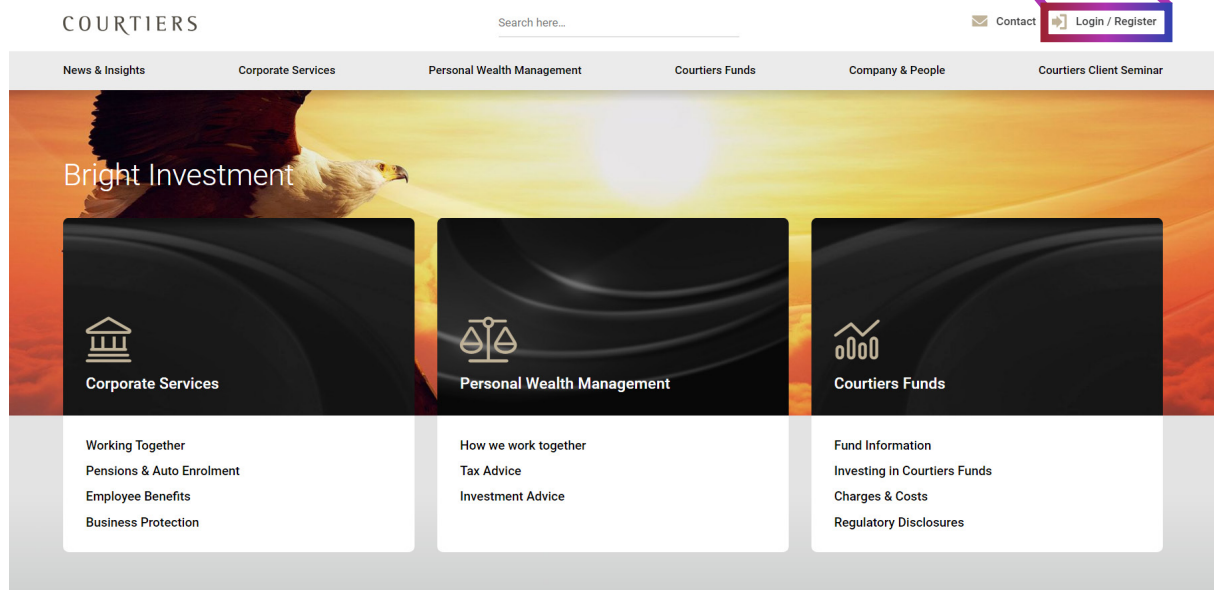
COURTIERS

Search here...

Contact

Login / Register

News & Insights

Corporate Services

Personal Wealth Management

Courtiers Funds

Company & People

Courtiers Client Seminar

Bright Investment

Corporate Services

Working Together

Pensions & Auto Enrolment

Employee Benefits

Business Protection

Personal Wealth Management

How we work together

Tax Advice

Investment Advice

Courtiers Funds

Fund Information

Investing in Courtiers Funds

Charges & Costs

Regulatory Disclosures